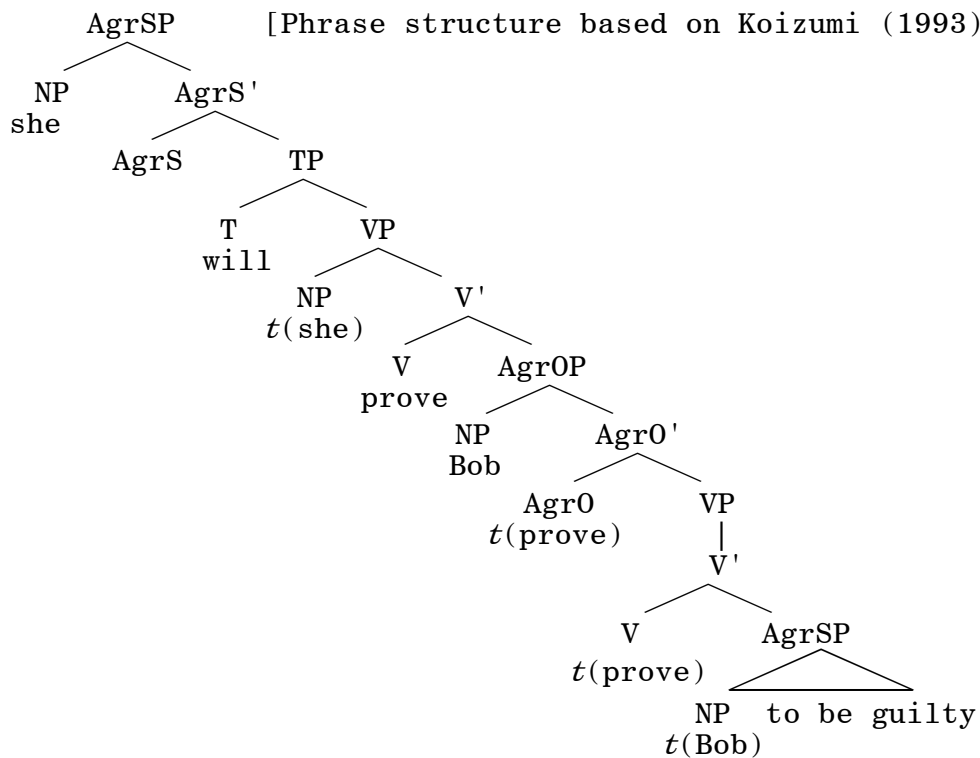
AgrSP [Phrase structure based on Koizumi (1993)

NP
she

AgrS'

AgrS

TP

T
will

VP

NP
$t$(she)

V'

V
prove

AgrOP

NP
Bob

AgrO'

AgrO
$t$(prove)

VP

V'

V
$t$(prove)

AgrSP

NP
$t$(Bob)

to be guilty